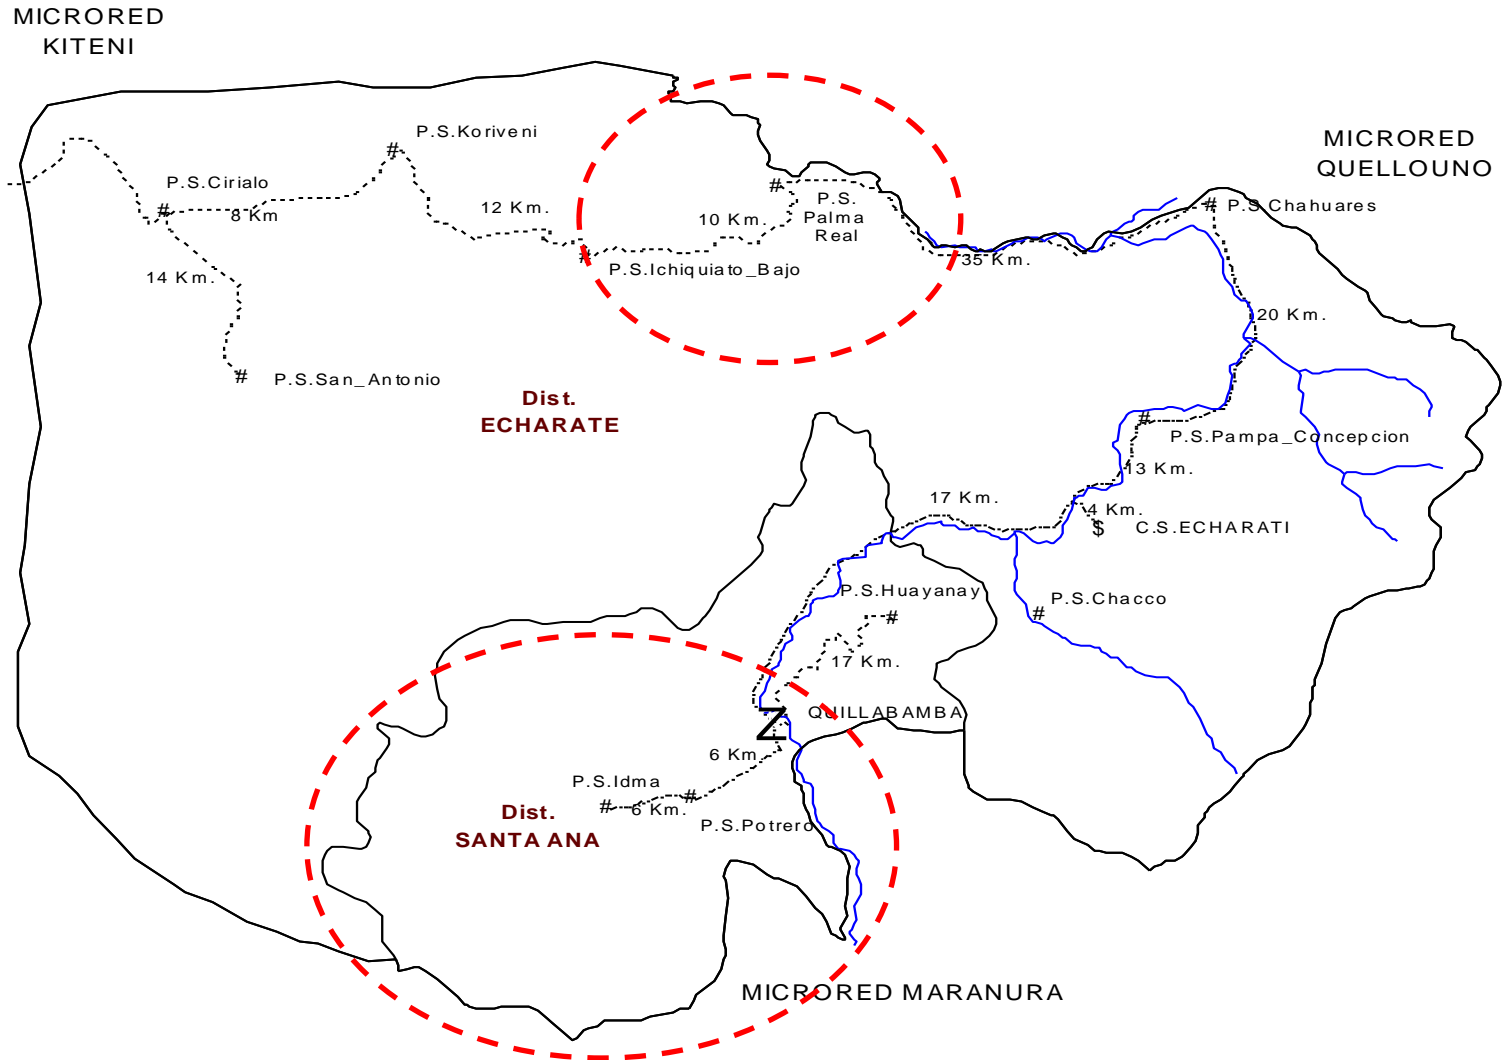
MICRORED KITENI

MICRORED QUELLOUNO

P.S.Koriveni

P.S.Cirialo

8 Km

12 Km.

10 Km.

P.S. Palma Real

14 Km.

P.S.Ichiquiato_Bajo

35 Km.

P.S.Chahuares

20 Km.

P.S.San_Antonio

Dist. ECHARATE

P.S.Pampa_Concepcion

13 Km.

17 Km.

4 Km.

C.S.ECHARATI

P.S.Huayanay

P.S.Chacco

17 Km.

QUILLABAMBA

6 Km.

P.S.Idma

6 Km.

Dist. SANTA ANA

P.S.Potrero

MICRORED MARANURA